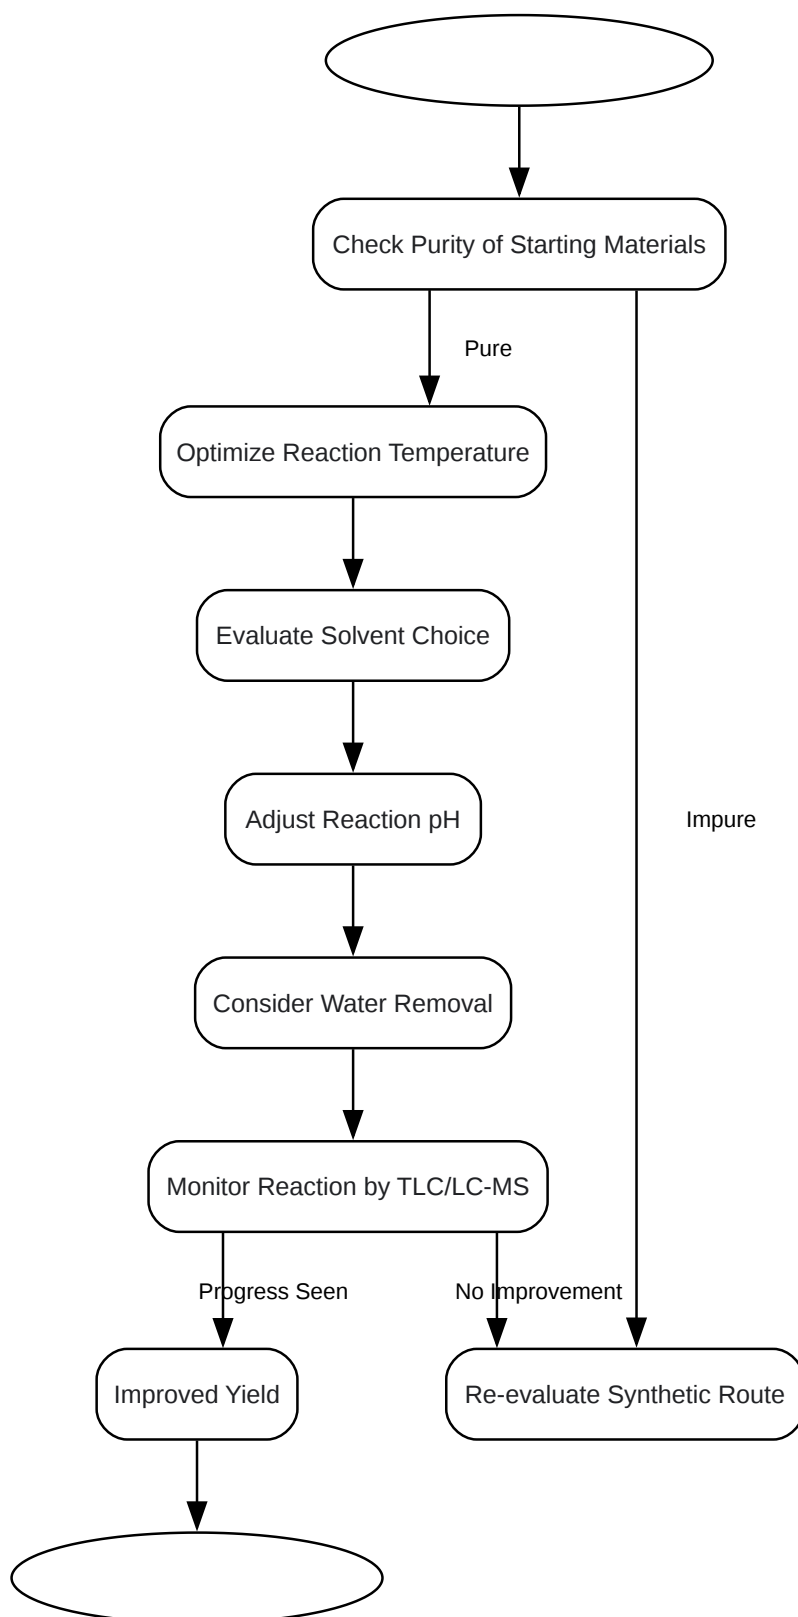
Check Purity of Starting Materials

Pure

Impure

Optimize Reaction Temperature

Evaluate Solvent Choice

Adjust Reaction pH

Consider Water Removal

Monitor Reaction by TLC/LC-MS

Progress Seen

No Improvement

Improved Yield

Re-evaluate Synthetic Route